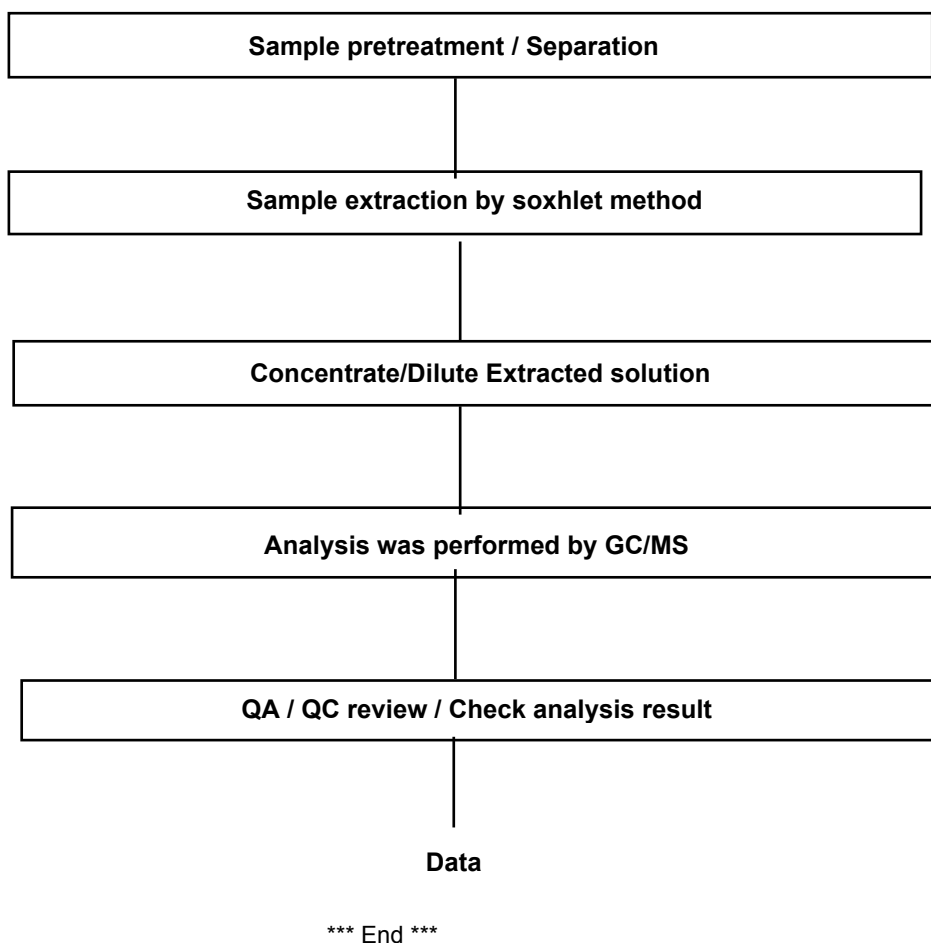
Sample pretreatment / Separation

Sample extraction by soxhlet method

Concentrate/Dilute Extracted solution

Analysis was performed by GC/MS

QA / QC review / Check analysis result

Data

*** End ***